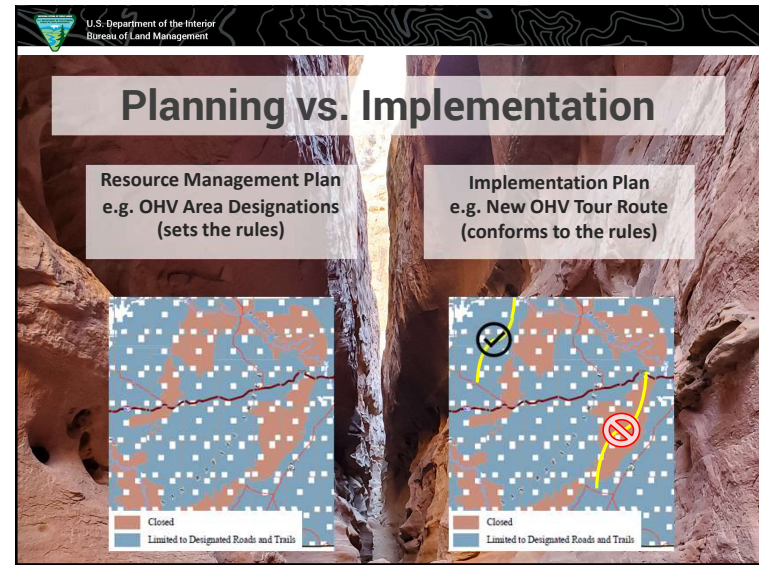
U.S. Department of the Interior
Bureau of Land Management

Planning vs. Implementation

Resource Management Plan
e.g. OHV Area Designations
(sets the rules)

Implementation Plan
e.g. New OHV Tour Route
(conforms to the rules)

Closed
Limited to Designated Roads and Trails

Closed
Limited to Designated Roads and Trails